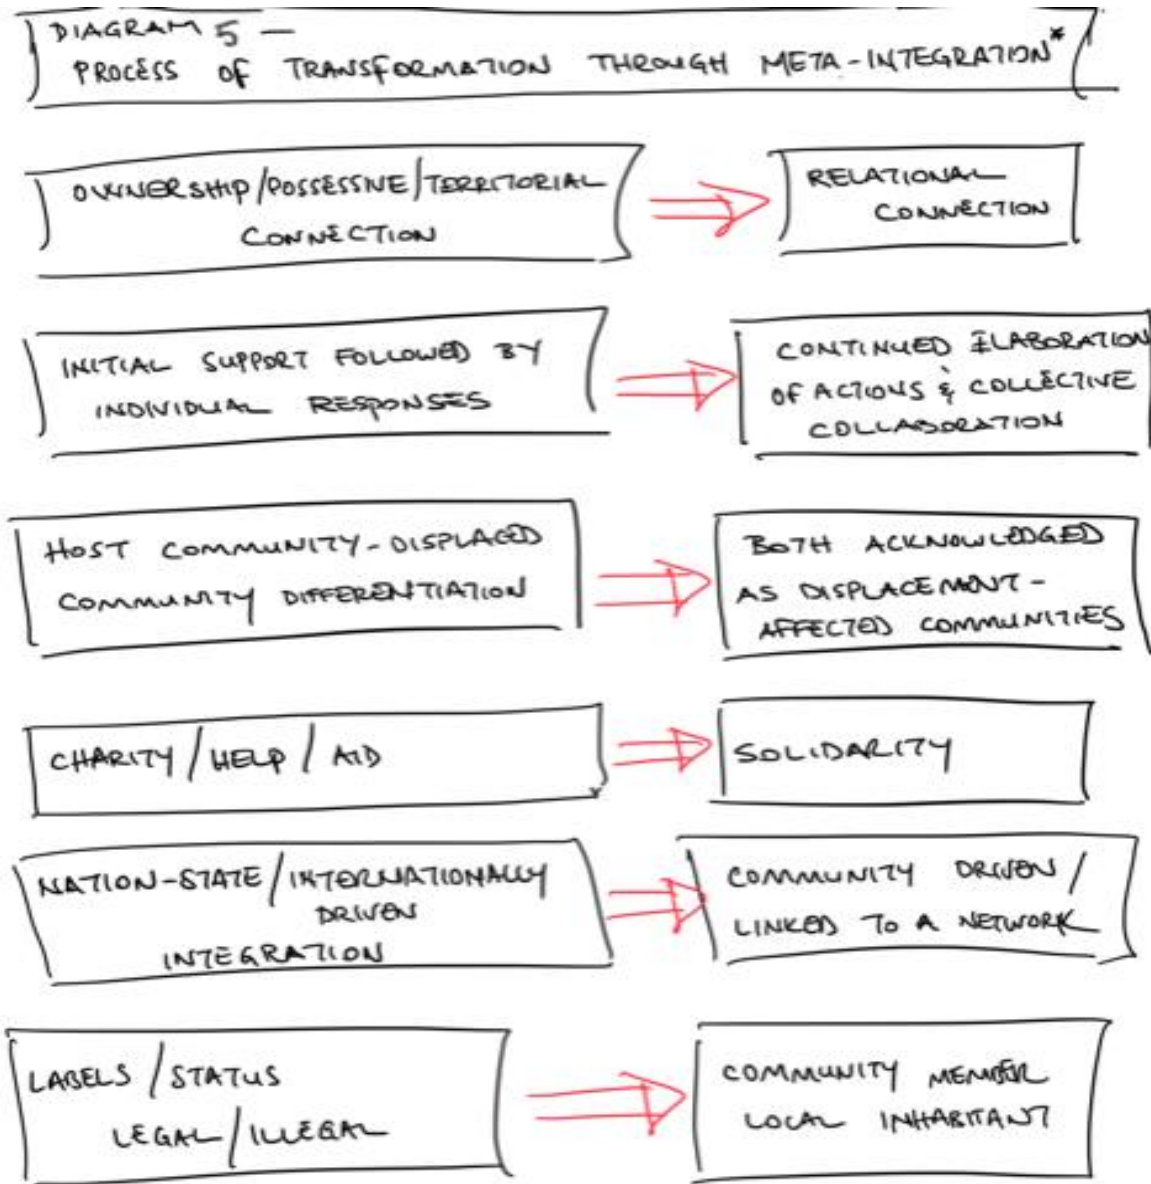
DIAGRAM 5 — PROCESS OF TRANSFORMATION THROUGH META-INTEGRATION*

OWNERSHIP/POSSESSIVE/TERRITORIAL CONNECTION

RELATIONAL CONNECTION

INITIAL SUPPORT FOLLOWED BY INDIVIDUAL RESPONSES

CONTINUED ELABORATION OF ACTIONS & COLLECTIVE COLLABORATION

HOST COMMUNITY-DISPLACED COMMUNITY DIFFERENTIATION

BOTH ACKNOWLEDGED AS DISPLACEMENT-AFFECTED COMMUNITIES

CHARITY / HELP / AID

SOLIDARITY

NATION-STATE / INTERNATIONALLY DRIVEN INTEGRATION

COMMUNITY DRIVEN / LINKED TO A NETWORK

LABELS / STATUS LEGAL / ILLEGAL

COMMUNITY MEMBER LOCAL INHABITANT